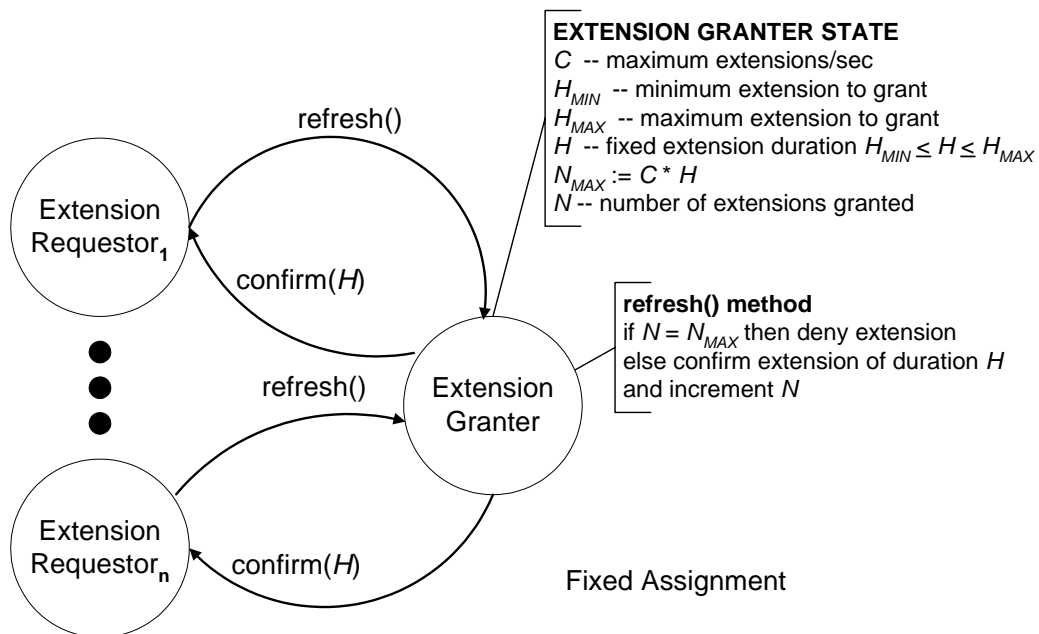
EXTENSION GRANTER STATE
$C$ -- maximum extensions/sec
$H_{MIN}$ -- minimum extension to grant
$H_{MAX}$ -- maximum extension to grant
$H$ -- fixed extension duration $H_{MIN} \leq H \leq H_{MAX}$
$N_{MAX} := C * H$
$N$ -- number of extensions granted

refresh()

Extension Requestor$_1$

confirm($H$)

refresh() method
if $N = N_{MAX}$ then deny extension
else confirm extension of duration $H$
and increment $N$

refresh()

Extension Granter

Extension Requestor$_n$

confirm($H$)

Fixed Assignment